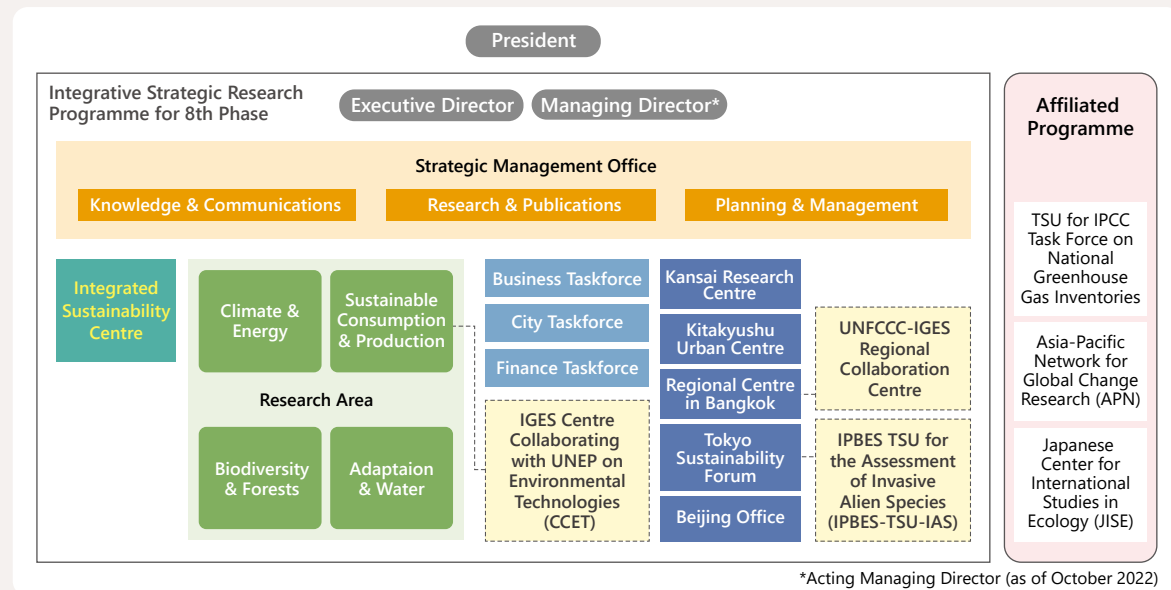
President

Integrative Strategic Research Programme for 8th Phase

Executive Director

Managing Director*

Strategic Management Office

Knowledge & Communications

Research & Publications

Planning & Management

Integrated Sustainability Centre

Climate & Energy

Sustainable Consumption & Production

Research Area

Biodiversity & Forests

Adaptaion & Water

Business Taskforce

City Taskforce

Finance Taskforce

IGES Centre Collaborating with UNEP on Environmental Technologies (CCET)

Kansai Research Centre

Kitakyushu Urban Centre

Regional Centre in Bangkok

Tokyo Sustainability Forum

Beijing Office

UNFCCC-IGES Regional Collaboration Centre

IPBES TSU for the Assessment of Invasive Alien Species (IPBES-TSU-IAS)

Affiliated Programme

TSU for IPCC Task Force on National Greenhouse Gas Inventories

Asia-Pacific Network for Global Change Research (APN)

Japanese Center for International Studies in Ecology (JISE)

*Acting Managing Director (as of October 2022)